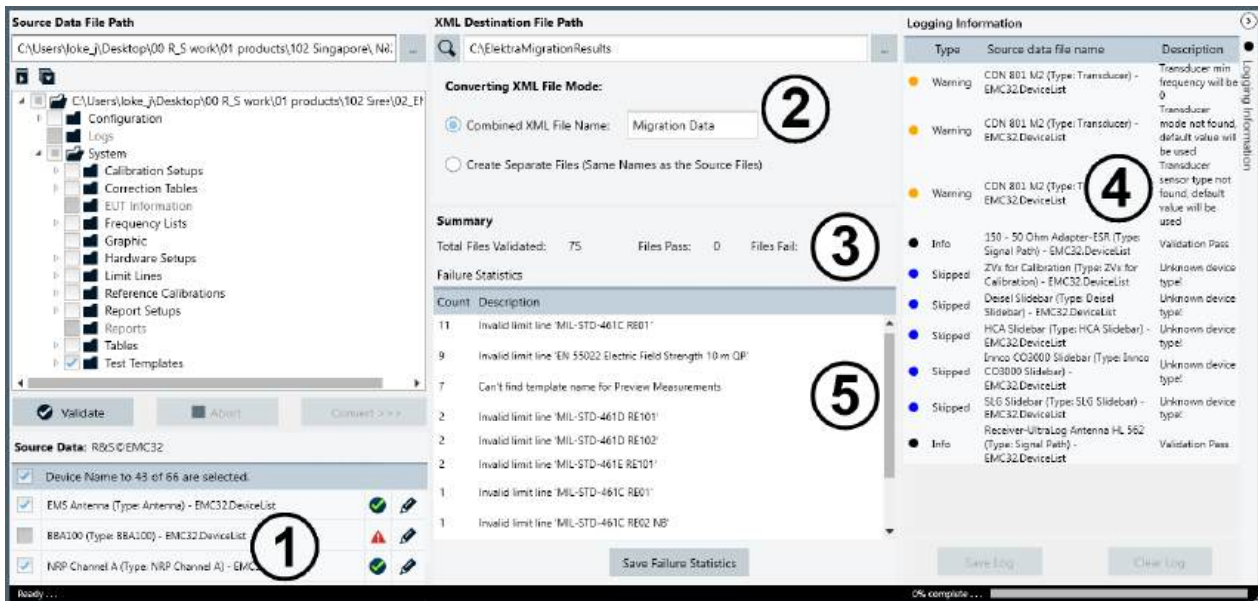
Source Data File Path

C:\Users\loke_j\Desktop\00 R_S work\01 products\102 Singapore\ N4

C:\Users\loke_j\Desktop\00 R_S work\01 products\102 Sres\02_EI

Configuration
Logs
System
Calibration Setups
Correction Tables
EUT Information
Frequency Lists
Graphic
Hardware Setups
Limit Lines
Reference Calibrations
Report Setups
Reports
Tables
Test Templates

Validate
Abort
Convert >>>

Source Data: R&S©EMC32

Device Name to 43 of 66 are selected.

EMS Antenna (Type: Antenna) - EMC32.DeviceList
BBA100 (Type: BBA100) - EMC32.DeviceList
NRP Channel A (Type: NRP Channel A) - EMC

①

XML Destination File Path

C:\ElektraMigrationResults

Converting XML File Mode:

Combined XML File Name: Migration Data

②

Create Separate Files (Same Names as the Source Files)

Summary

Total Files Validated: 75 Files Pass: 0 Files Fail:

③

Failure Statistics

| Count | Description |
|---|---|
| 11 | Invalid limit line 'MIL-STD-461C RE01' |
| 9 | Invalid limit line 'EN 55022 Electric Field Strength 10 m QP' |
| 7 | Can't find template name for Preview Measurements |
| 2 | Invalid limit line 'MIL-STD-461D RE101' |
| 2 | Invalid limit line 'MIL-STD-461D RE102' |
| 2 | Invalid limit line 'MIL-STD-461E RE101' |
| 1 | Invalid limit line 'MIL-STD-461C RE01' |
| 1 | Invalid limit line 'MIL-STD-461C RE02 NB' |

⑤

Save Failure Statistics

Logging Information

| Type | Source data file name | Description |
|---|---|---|
| Warning | CDN 801 M2 (Type: Transducer) - EMC32.DeviceList | Transducer min frequency will be 0 |
| Warning | CDN 801 M2 (Type: Transducer) - EMC32.DeviceList | Transducer mode not found, default value will be used |
| Warning | CDN 801 M2 (Type: T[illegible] EMC32.DeviceList | Transducer sensor type not found, default value will be used |
| Info | 150 - 50 Ohm Adapter-ESR (Type: Signal Path) - EMC32.DeviceList | Validation Pass |
| Skipped | ZVs for Calibration (Type: ZVs for Calibration) - EMC32.DeviceList | Unknown device type! |
| Skipped | Deisel Slidebar (Type: Deisel Slidebar) - EMC32.DeviceList | Unknown device type! |
| Skipped | HCA Slidebar (Type: HCA Slidebar) - EMC32.DeviceList | Unknown device type! |
| Skipped | Innco CO3000 Slidebar (Type: Innco CO3000 Slidebar) - EMC32.DeviceList | Unknown device type! |
| Skipped | SLG Slidebar (Type: SLG Slidebar) - EMC32.DeviceList | Unknown device type! |
| Info | Receiver-UltraLog Antenna HL 562 (Type: Signal Path) - EMC32.DeviceList | Validation Pass |

④

Logging Information

Save Log
Clear Log

Ready ...
0% complete ...